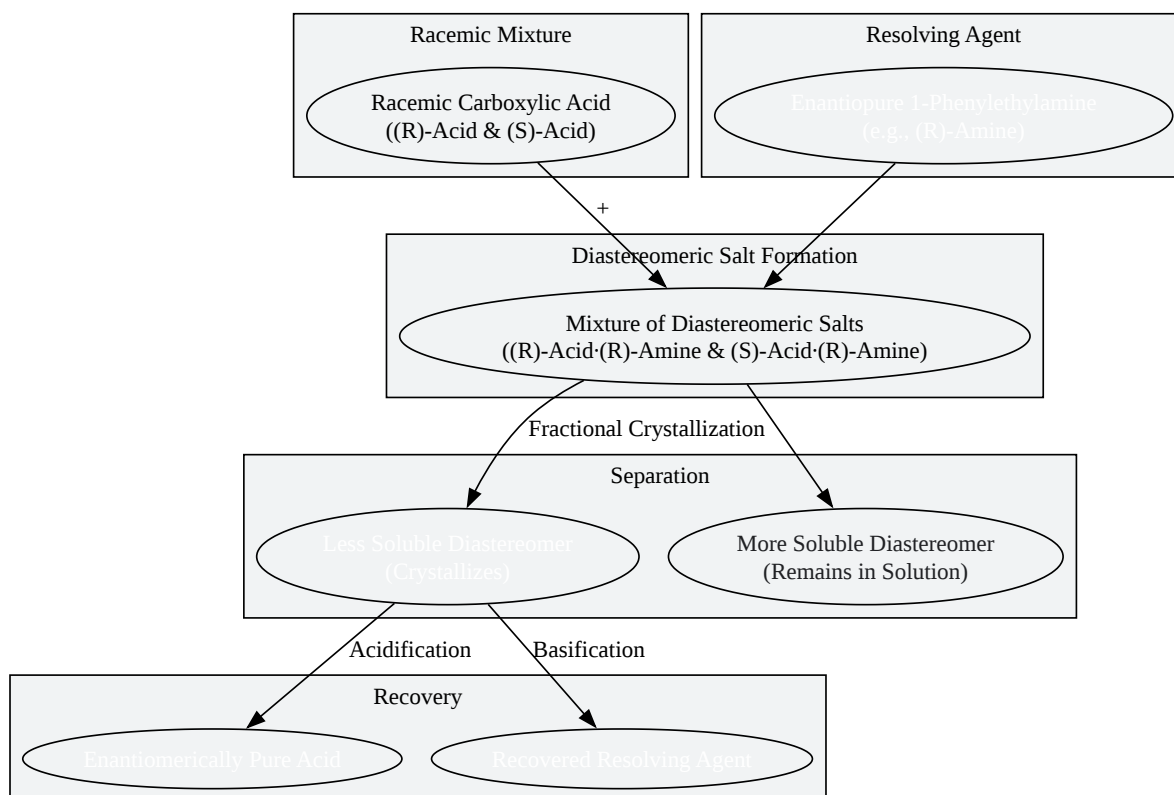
Racemic Mixture

Racemic Carboxylic Acid
((R)-Acid & (S)-Acid)

Resolving Agent

Enantiopure 1-Phenylethylamine
(e.g., (R)-Amine)

+

Diastereomeric Salt Formation

Mixture of Diastereomeric Salts
((R)-Acid·(R)-Amine & (S)-Acid·(R)-Amine)

Fractional Crystallization

Separation

Less Soluble Diastereomer
(Crystallizes)

More Soluble Diastereomer
(Remains in Solution)

Acidification

Basification

Recovery

Enantiomerically Pure Acid

Recovered Resolving Agent